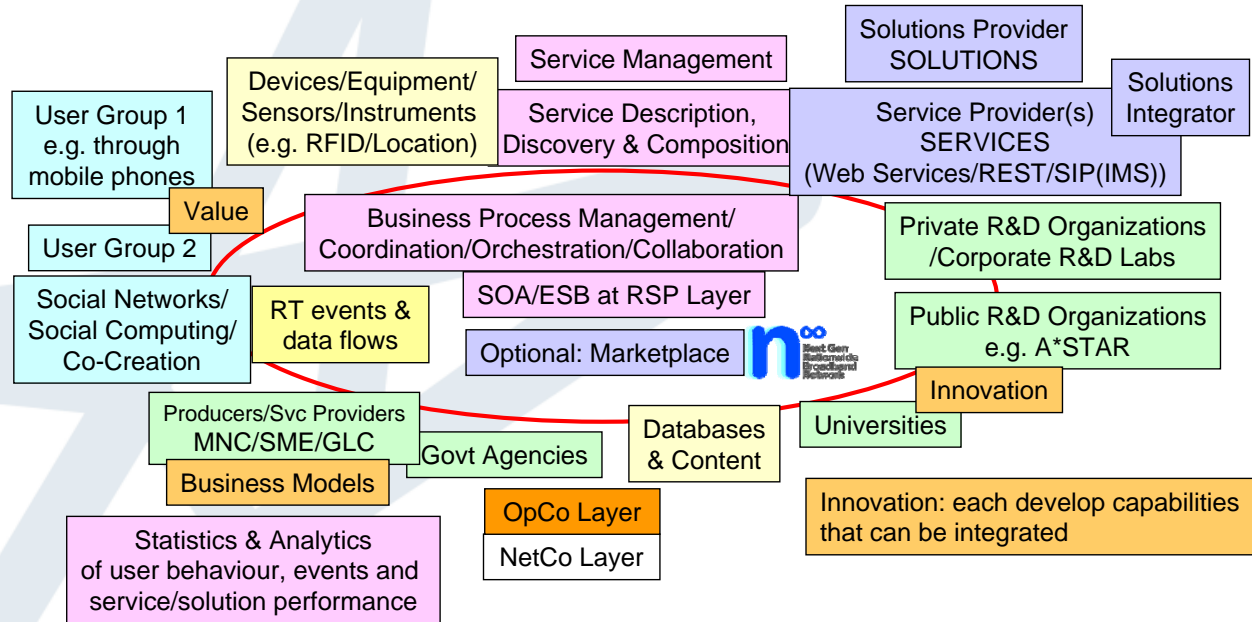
Solutions Provider
SOLUTIONS

Service Management

Devices/Equipment/
Sensors/Instruments
(e.g. RFID/Location)

Service Description,
Discovery & Composition

Solutions
Integrator

Service Provider(s)
SERVICES
(Web Services/REST/SIP(IMS))

User Group 1
e.g. through
mobile phones

Value

User Group 2

Business Process Management/
Coordination/Orchestration/Collaboration

Private R&D Organizations
/Corporate R&D Labs

Social Networks/
Social Computing/
Co-Creation

RT events &
data flows

SOA/ESB at RSP Layer

Public R&D Organizations
e.g. A*STAR

Optional: Marketplace

Next Gen
Nationwide
Broadband
Network

Innovation

Producers/Svc Providers
MNC/SME/GLC

Govt Agencies

Databases
& Content

Universities

Business Models

OpCo Layer

NetCo Layer

Innovation: each develop capabilities
that can be integrated

Statistics & Analytics
of user behaviour, events and
service/solution performance